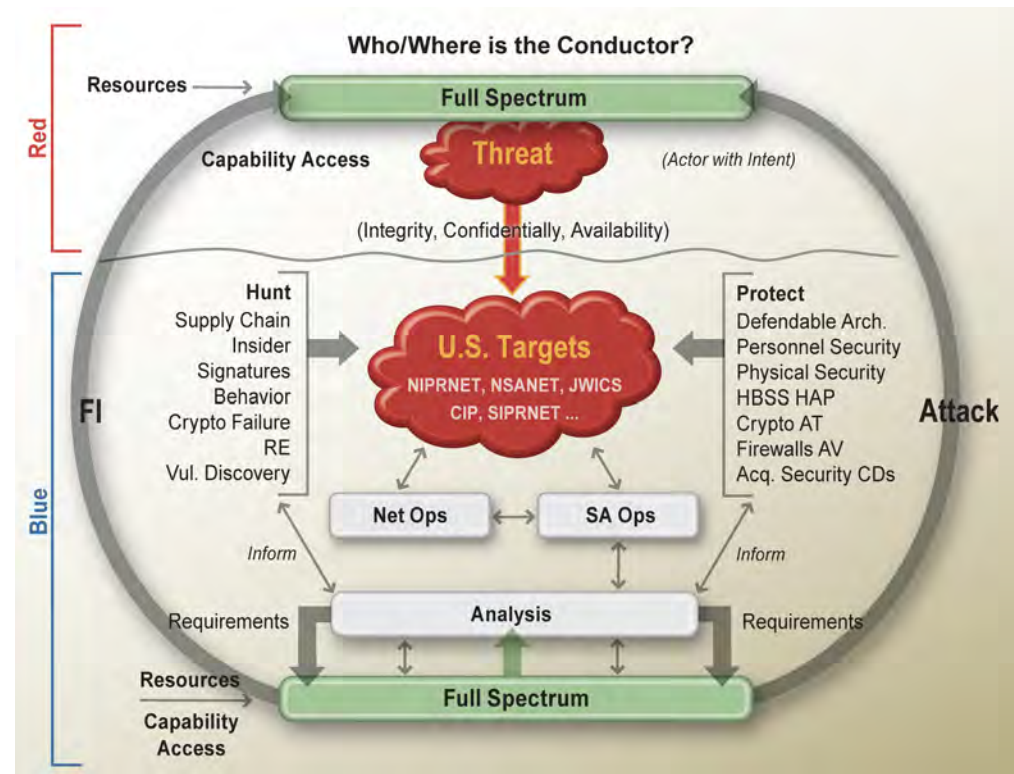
Who/Where is the Conductor?

Red

Resources

Full Spectrum

Capability Access

Threat

(Actor with Intent)

(Integrity, Confidentially, Availability)

Blue

Hunt
Supply Chain
Insider
Signatures
Behavior
Crypto Failure
RE
Vul. Discovery

U.S. Targets
NIPRNET, NSANET, JWICS
CIP, SIPRNET ...

Protect
Defendable Arch.
Personnel Security
Physical Security
HBSS HAP
Crypto AT
Firewalls AV
Acq. Security CDs

FI

Attack

Net Ops

SA Ops

Inform

Inform

Requirements

Analysis

Requirements

Resources

Capability Access

Full Spectrum